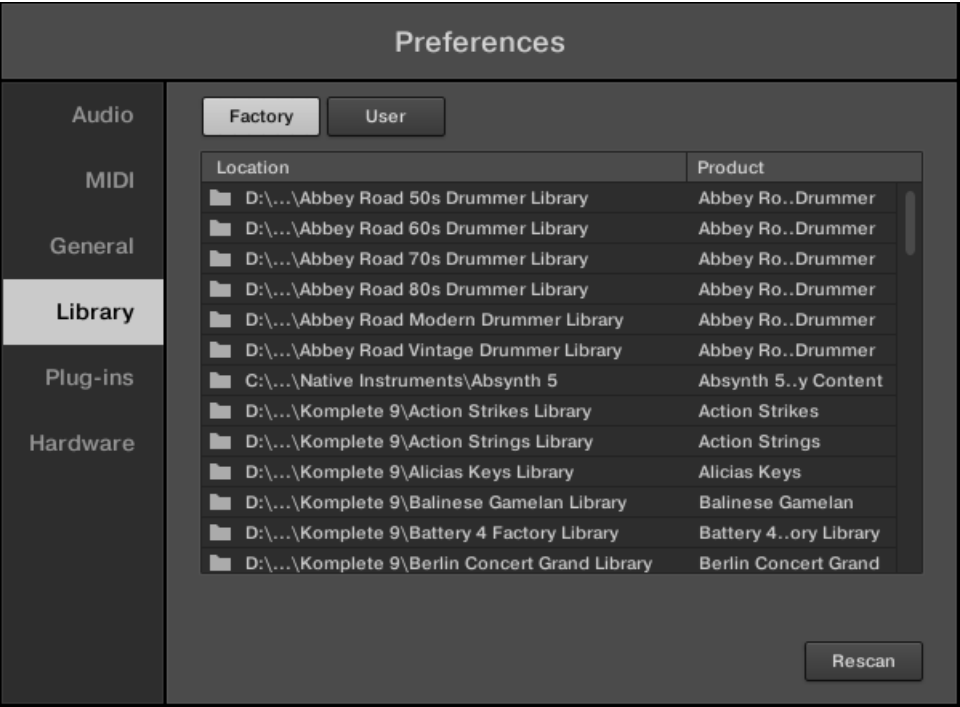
Preferences

Audio
MIDI
General
Library
Plug-ins
Hardware

Factory User

| Location | Product |
|---|---|
| D:\...\Abbey Road 50s Drummer Library | Abbey Ro..Drummer |
| D:\...\Abbey Road 60s Drummer Library | Abbey Ro..Drummer |
| D:\...\Abbey Road 70s Drummer Library | Abbey Ro..Drummer |
| D:\...\Abbey Road 80s Drummer Library | Abbey Ro..Drummer |
| D:\...\Abbey Road Modern Drummer Library | Abbey Ro..Drummer |
| D:\...\Abbey Road Vintage Drummer Library | Abbey Ro..Drummer |
| C:\...\Native Instruments\Absynth 5 | Absynth 5..y Content |
| D:\...\Komplete 9\Action Strikes Library | Action Strikes |
| D:\...\Komplete 9\Action Strings Library | Action Strings |
| D:\...\Komplete 9\Alicias Keys Library | Alicias Keys |
| D:\...\Komplete 9\Balinese Gamelan Library | Balinese Gamelan |
| D:\...\Komplete 9\Battery 4 Factory Library | Battery 4..ory Library |
| D:\...\Komplete 9\Berlin Concert Grand Library | Berlin Concert Grand |

Rescan